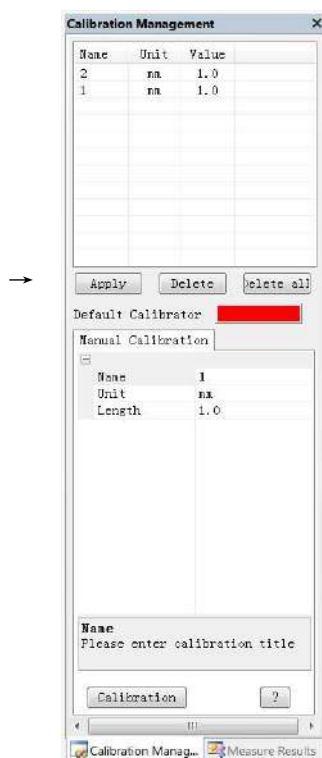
Calibration Management ×

| Name | Unit | Value |
|---|---|---|
| 2 | mm | 1.0 |
| 1 | mm | 1.0 |

→

Apply Delete elete all

Default Calibrator

Manual Calibration

| | |
|---|---|
| Name | 1 |
| Unit | mm |
| Length | 1.0 |

Name
Please enter calibration title

Calibration ?

Calibration Manag... Measure Results